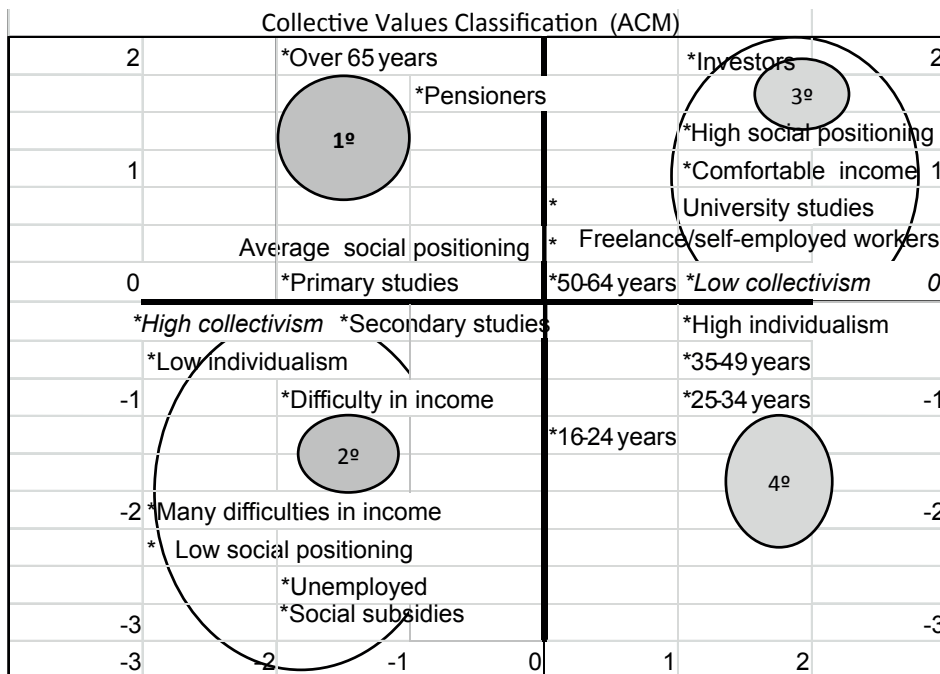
Collective Values Classification (ACM)

2 *Over 65 years *Investors 2

*Pensioners 3º

1º *High social positioning

1 *Comfortable income 1

* University studies

Average social positioning * Freelance/self-employed workers

0 *Primary studies *50-64 years *Low collectivism 0

*High collectivism *Secondary studies *High individualism

*Low individualism *35-49 years

-1 *Difficulty in income *25-34 years -1

*16-24 years

2º

4º

-2 *Many difficulties in income -2

* Low social positioning

*Unemployed

*Social subsidies

-3 -3

-3 -2 -1 0 1 2